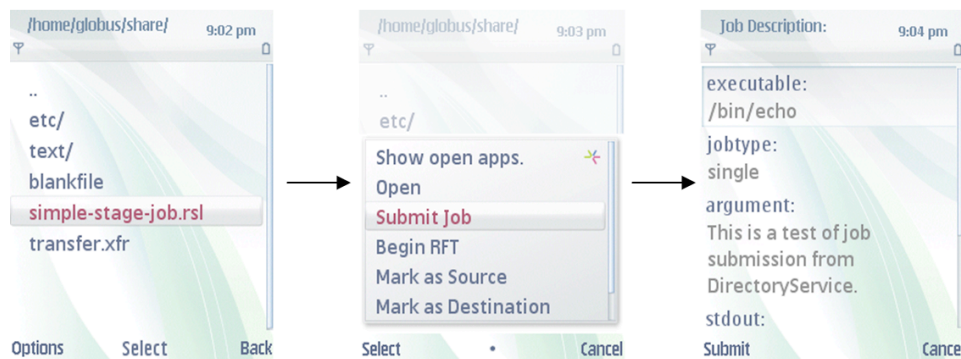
/home/globus/share/
9:02 pm

..
etc/
text/
blankfile
simple-stage-job.rsl
transfer.xfr

Options Select Back

/home/globus/share/
9:03 pm

..
etc/
Show open apps.
Open
Submit Job
Begin RFT
Mark as Source
Mark as Destination

Select • Cancel

Job Description:
9:04 pm

executable:
/bin/echo
jobtype:
single
argument:
This is a test of job submission from DirectoryService.
stdout:

Submit Cancel